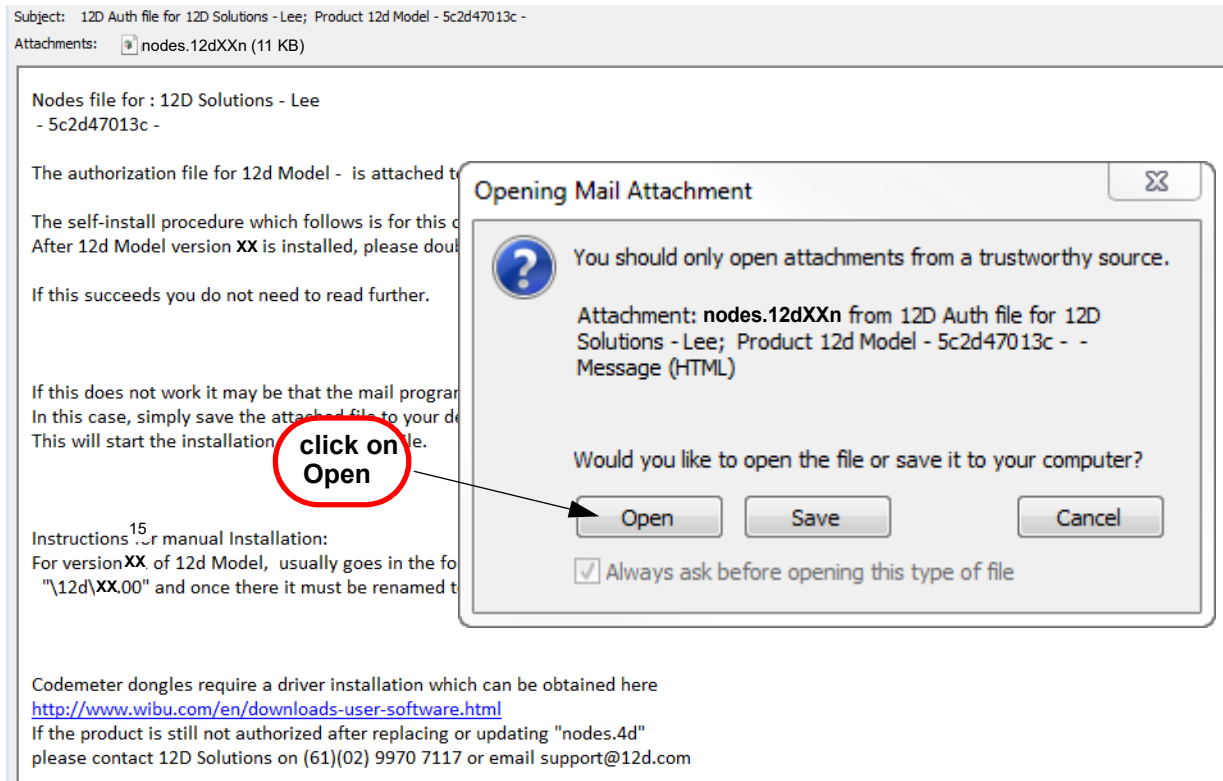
Subject: 12D Auth file for 12D Solutions - Lee; Product 12d Model - 5c2d47013c -
Attachments: nodes.12dXXn (11 KB)

Nodes file for : 12D Solutions - Lee
- 5c2d47013c -

The authorization file for 12d Model - is attached t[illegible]

The self-install procedure which follows is for this c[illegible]
After 12d Model version XX is installed, please doub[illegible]

If this succeeds you do not need to read further.

If this does not work it may be that the mail progran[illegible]
In this case, simply save the attached file to your de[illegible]
This will start the installation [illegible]le.

Instructions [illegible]r manual Installation:
For version XX of 12d Model, usually goes in the fo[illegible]
"\12d\XX.00" and once there it must be renamed t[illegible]

Codemeter dongles require a driver installation which can be obtained here
http://www.wibu.com/en/downloads-user-software.html
If the product is still not authorized after replacing or updating "nodes.4d"
please contact 12D Solutions on (61)(02) 9970 7117 or email support@12d.com

Opening Mail Attachment

You should only open attachments from a trustworthy source.

Attachment: nodes.12dXXn from 12D Auth file for 12D Solutions - Lee; Product 12d Model - 5c2d47013c - - Message (HTML)

Would you like to open the file or save it to your computer?

Open Save Cancel

Always ask before opening this type of file

click on Open

15